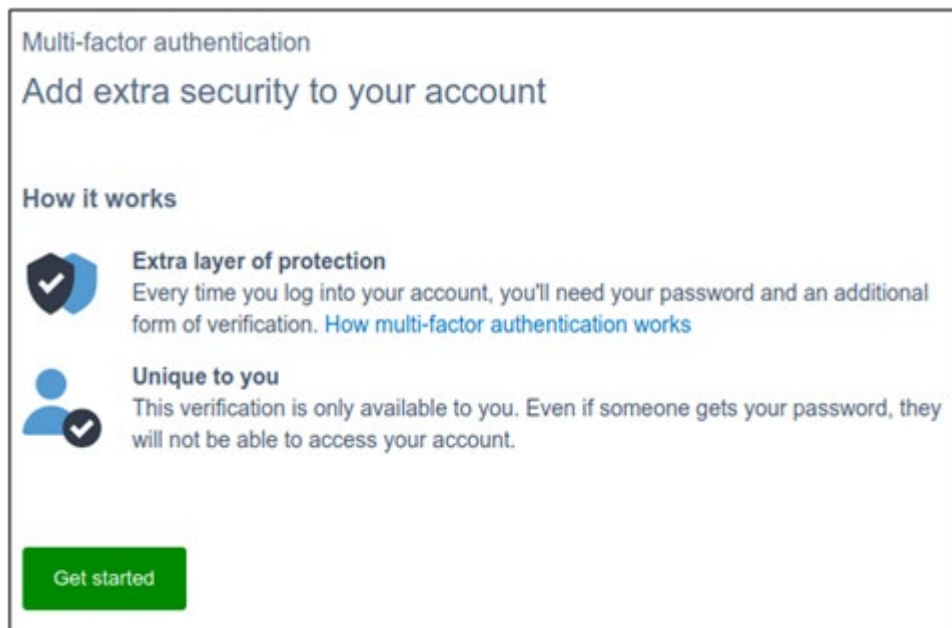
Multi-factor authentication

Add extra security to your account

How it works

Extra layer of protection
Every time you log into your account, you'll need your password and an additional form of verification. How multi-factor authentication works

Unique to you
This verification is only available to you. Even if someone gets your password, they will not be able to access your account.

Get started